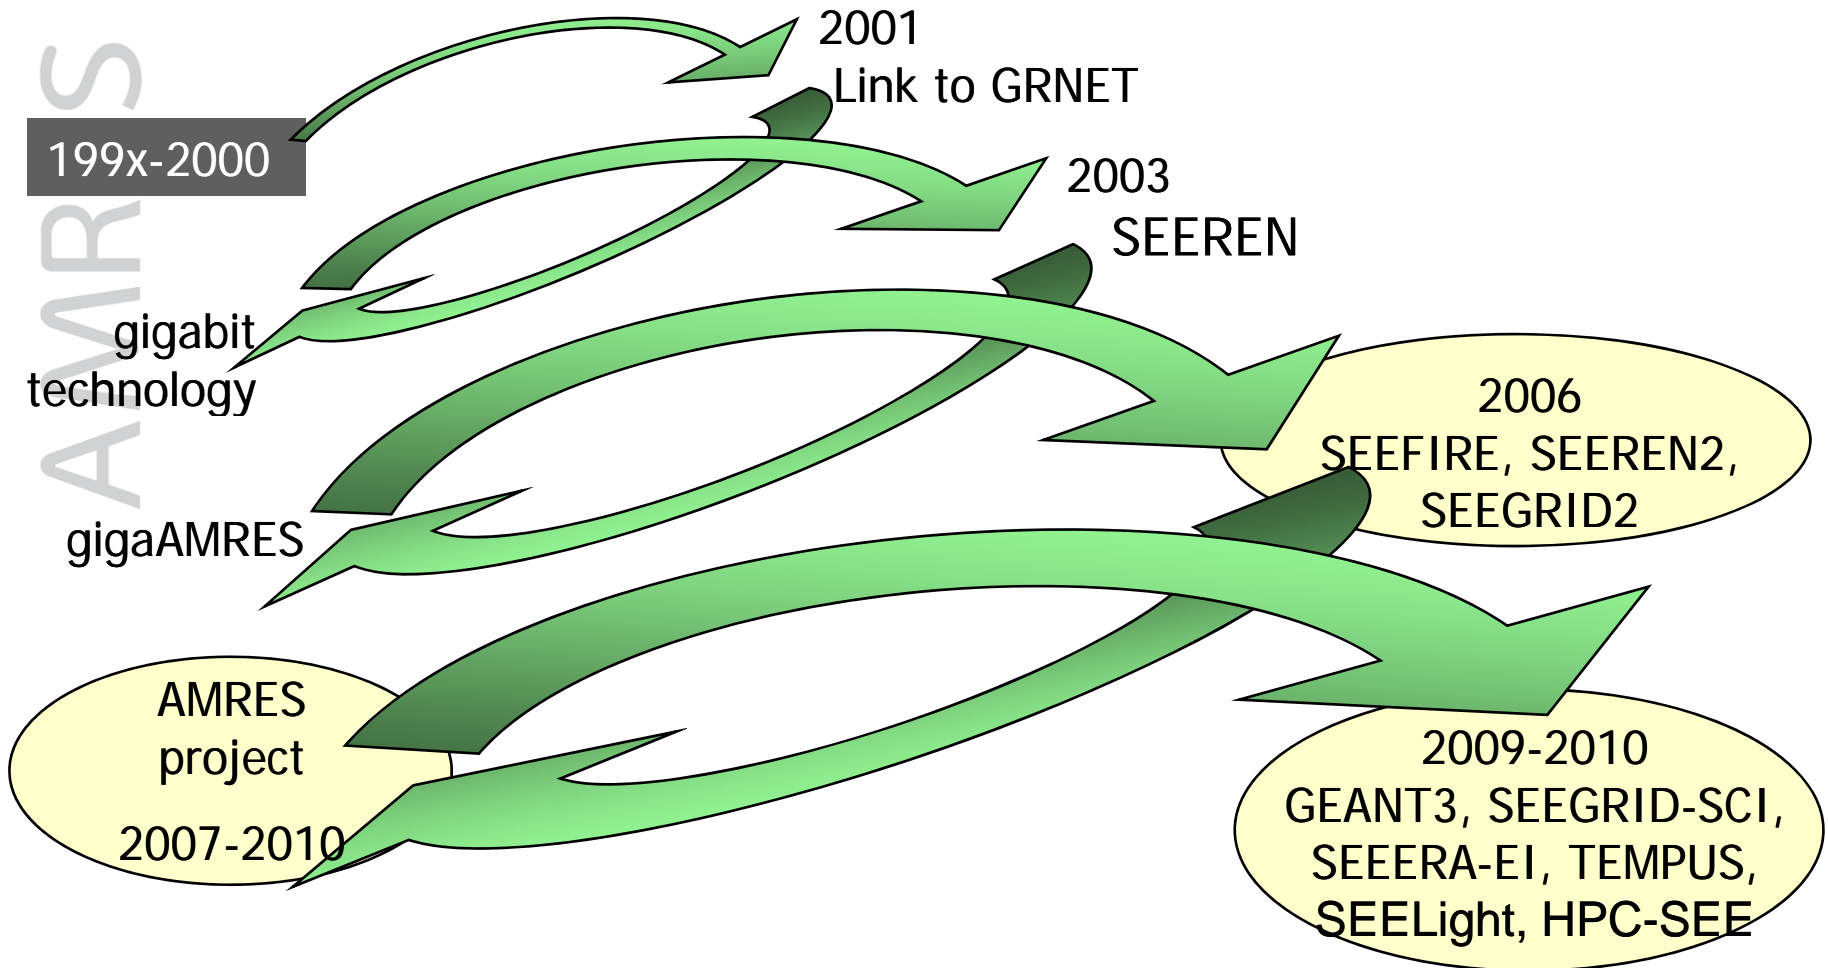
AMRES

199x-2000

2001
Link to GRNET

2003
SEEREN

gigabit technology

gigaAMRES

2006
SEEFIRE, SEEREN2, SEEGRID2

AMRES project
2007-2010

2009-2010
GEANT3, SEEGRID-SCI, SEEERA-EI, TEMPUS, SEELight, HPC-SEE